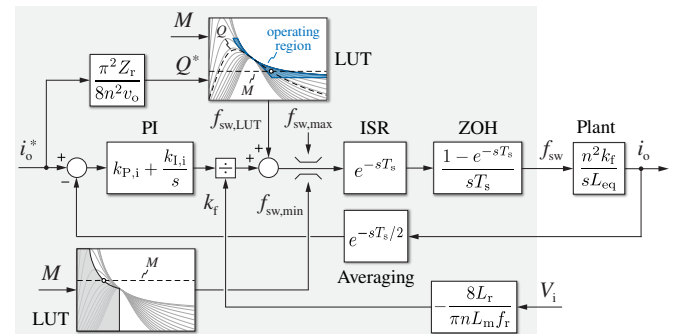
$M$

$Q$

operating region

$M$

LUT

$Q^*$

$\frac{\pi^2 Z_r}{8n^2 v_o}$

$i_o^*$

+

−

PI

$k_{P,i} + \frac{k_{I,i}}{s}$

$\div$

$k_f$

$f_{sw,LUT}$

+

+

$f_{sw,max}$

$f_{sw,min}$

ISR

$e^{-sT_s}$

ZOH

$\frac{1-e^{-sT_s}}{sT_s}$

$f_{sw}$

Plant

$\frac{n^2 k_f}{sL_{eq}}$

$i_o$

$e^{-sT_s/2}$

Averaging

$M$

$M$

LUT

$-\frac{8L_r}{\pi n L_m f_r}$

$V_i$